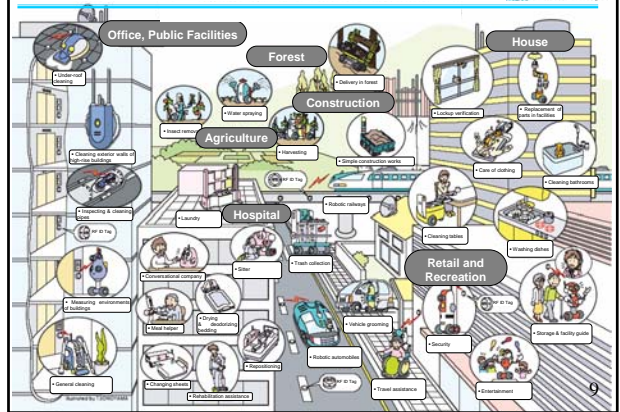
Office, Public Facilities

Forest

House

Construction

Agriculture

Hospital

Retail and Recreation

• Under-roof cleaning

• Cleaning exterior walls of high-rise buildings

• Inspecting & cleaning pipes

RF ID Tag

• Measuring environments of buildings

• General cleaning

• Insect removal

• Water spraying

• Delivery in forest

• Harvesting

• Simple construction works

• Lockup verification

• Replacement of parts in facilities

• Care of clothing

• Cleaning bathrooms

RF ID Tag

• Robotic railways

• Laundry

• Conversational company

• Sitter

• Trash collection

• Meal helper

• Drying deodorizing bedding

• Repositioning

• Changing sheets

• Rehabilitation assistance

• Cleaning tables

• Washing dishes

RF ID Tag

• Vehicle grooming

• Robotic automobiles

RF ID Tag

• Travel assistance

• Security

• Storage & facility guide

• Entertainment

Illustrated by Y.SONOYAMA

9